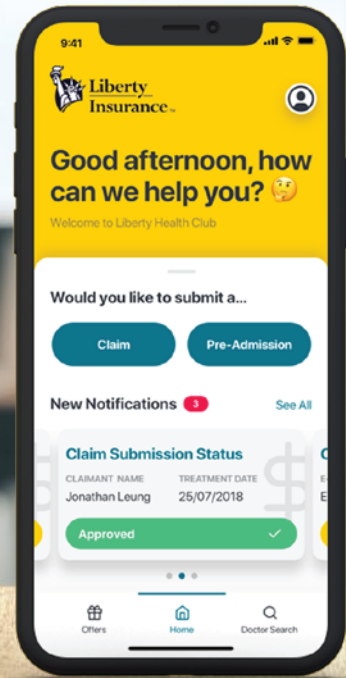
9:41

Liberty Insurance™

Good afternoon, how can we help you? 🤔

Welcome to Liberty Health Club

Would you like to submit a...

Claim

Pre-Admission

New Notifications 3

See All

Claim Submission Status

CLAIMANT NAME
Jonathan Leung

TREATMENT DATE
25/07/2018

Approved

Offers

Home

Doctor Search